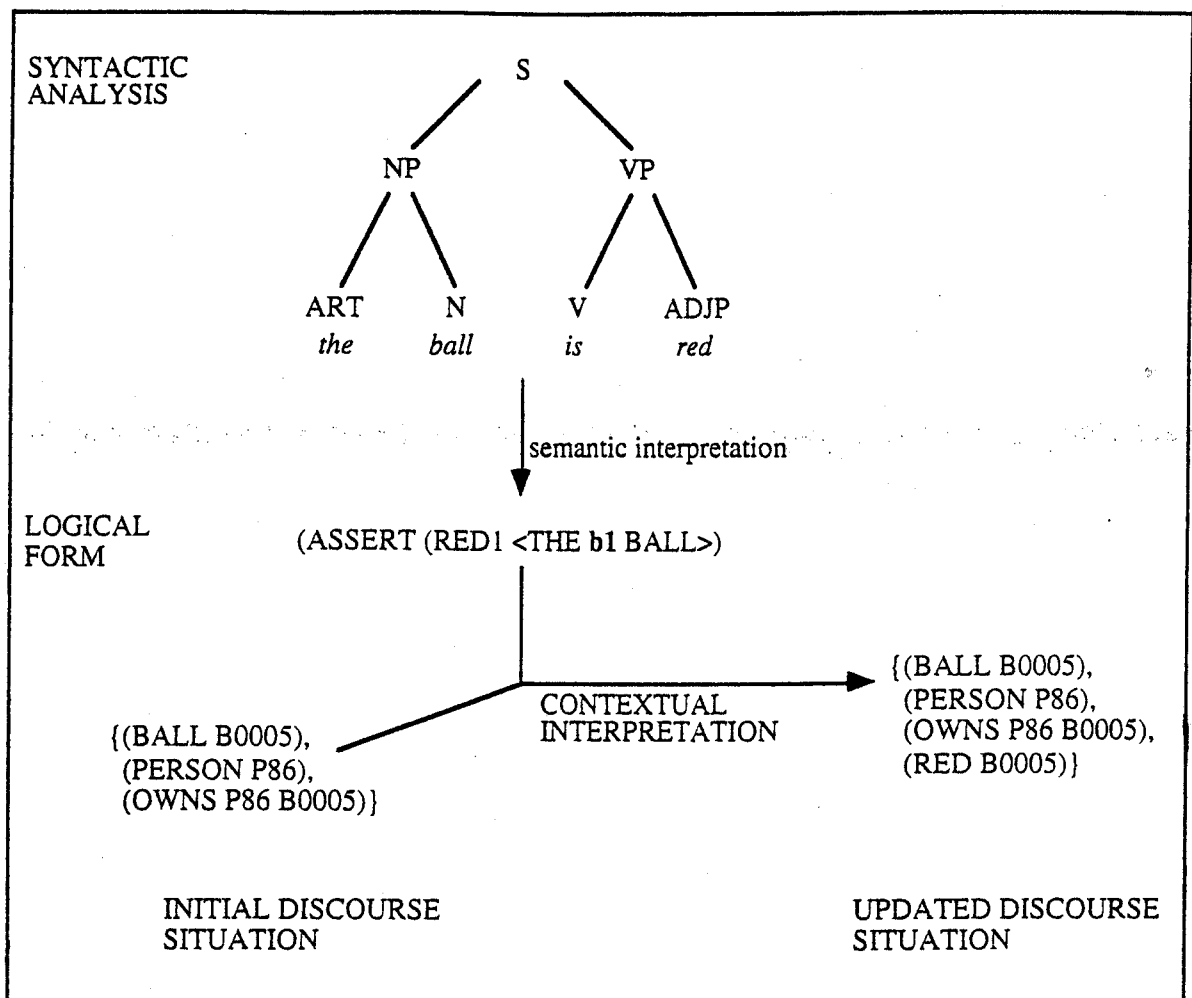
SYNTACTIC ANALYSIS

S

NP

VP

ART
*the*

N
*ball*

V
*is*

ADJP
*red*

semantic interpretation

LOGICAL FORM

(ASSERT (RED1 <THE b1 BALL>)

CONTEXTUAL INTERPRETATION

{(BALL B0005), (PERSON P86), (OWNS P86 B0005)}

{(BALL B0005), (PERSON P86), (OWNS P86 B0005), (RED B0005)}

INITIAL DISCOURSE SITUATION

UPDATED DISCOURSE SITUATION